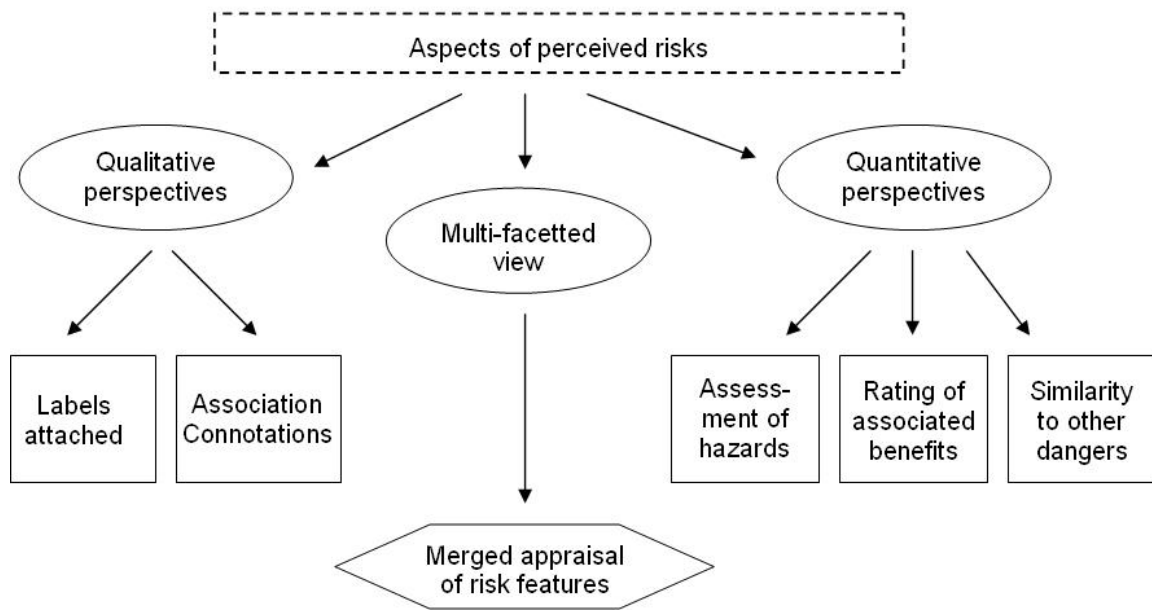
Aspects of perceived risks

Qualitative perspectives

Multi-facetted view

Quantitative perspectives

Labels attached

Association Connotations

Assessment of hazards

Rating of associated benefits

Similarity to other dangers

Merged appraisal of risk features